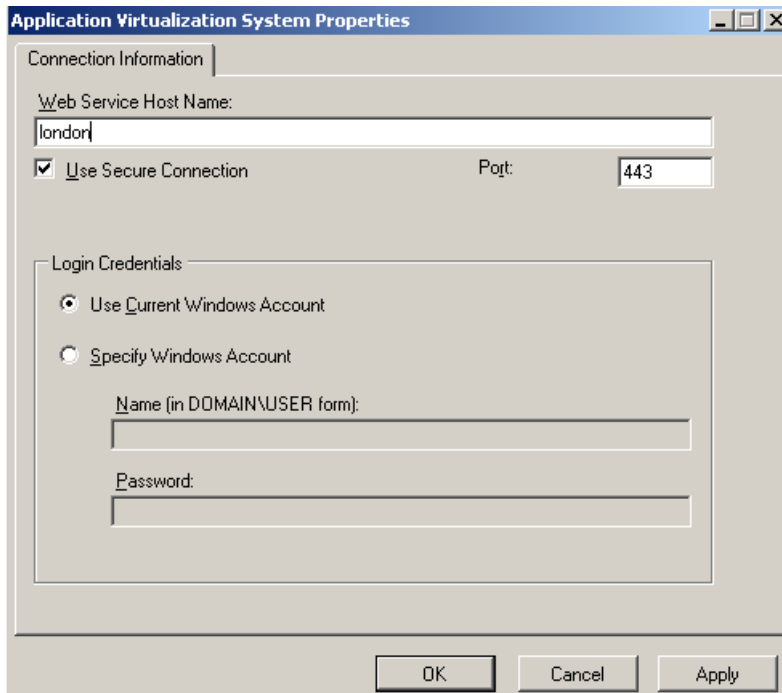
Application Virtualization System Properties

Connection Information

Web Service Host Name:

london

Use Secure Connection

Port:

443

Login Credentials

Use Current Windows Account

Specify Windows Account

Name (in DOMAIN\USER form):

Password:

OK

Cancel

Apply